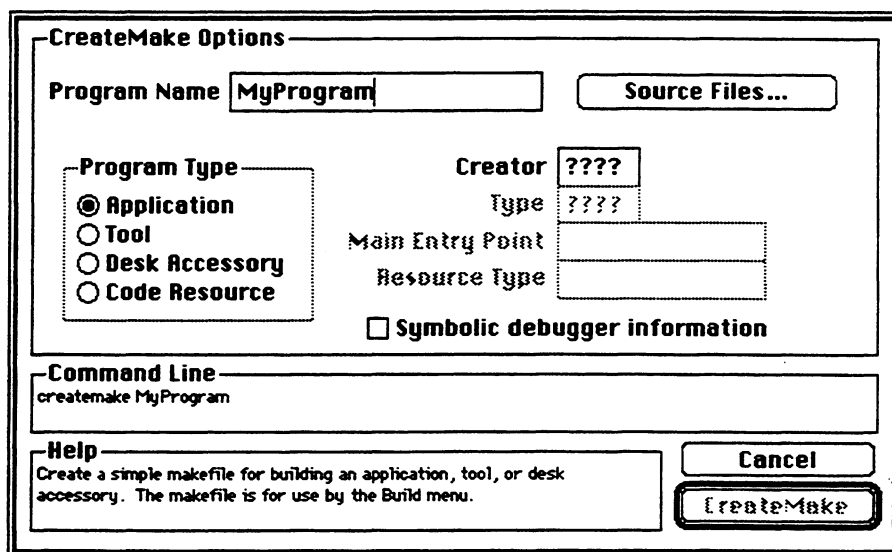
CreateMake Options

Program Name MyProgram

Source Files...

Program Type

Application

Tool

Desk Accessory

Code Resource

Creator ????

Type ????

Main Entry Point

Resource Type

Symbolic debugger information

Command Line

createmake MyProgram

Help

Create a simple makefile for building an application, tool, or desk accessory. The makefile is for use by the Build menu.

Cancel

CreateMake